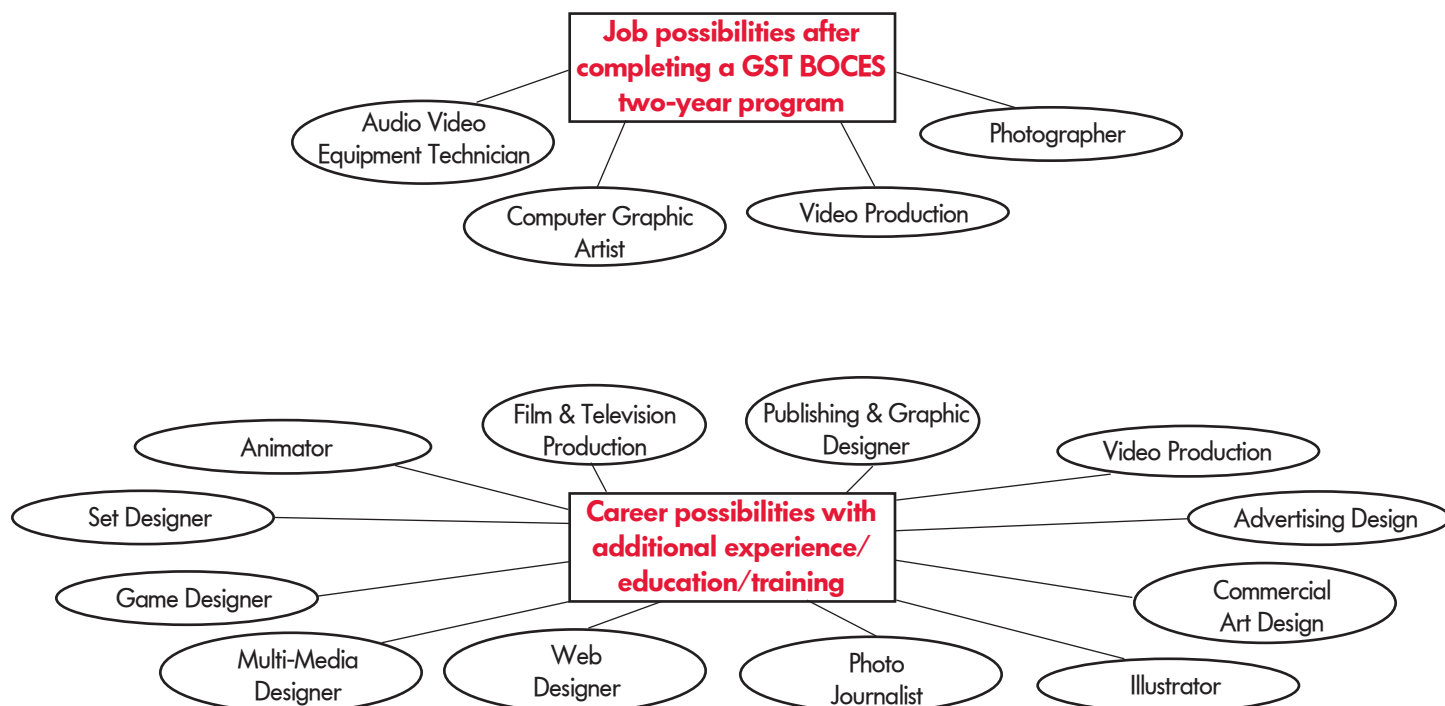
Job possibilities after completing a GST BOCES two-year program

Audio Video Equipment Technician

Photographer

Computer Graphic Artist

Video Production

Film & Television Production

Publishing & Graphic Designer

Animator

Video Production

Set Designer

Career possibilities with additional experience/ education/training

Advertising Design

Game Designer

Commercial Art Design

Multi-Media Designer

Web Designer

Photo Journalist

Illustrator